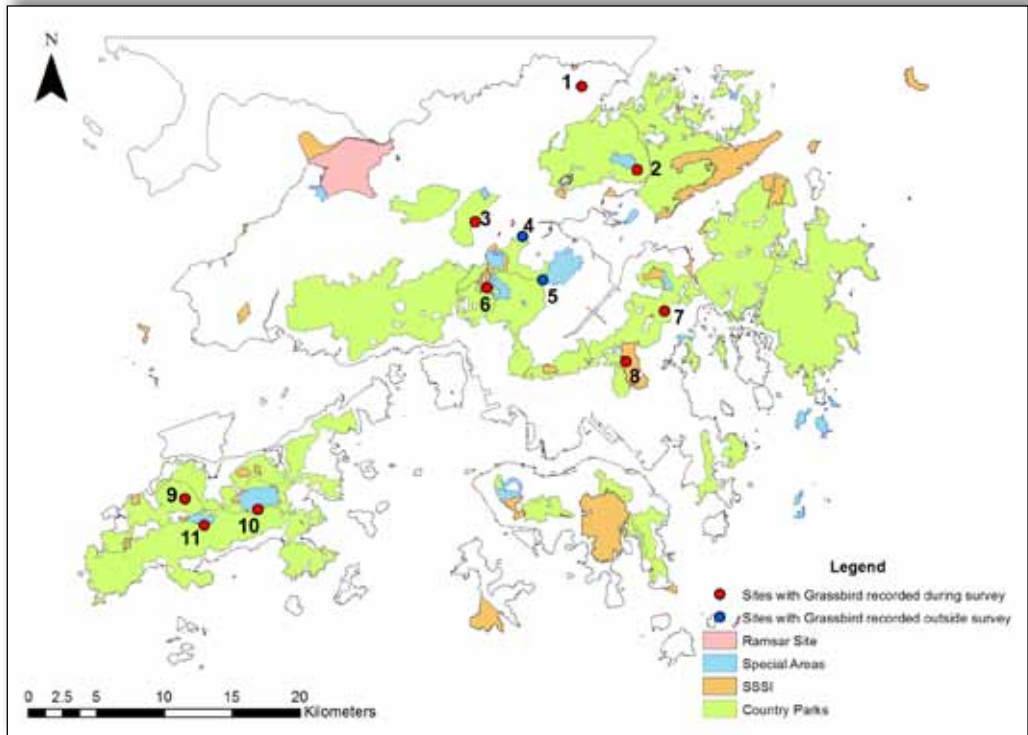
N

1

2

3

4

5

6

7

8

9

10

11

Legend

Sites with Grassbird recorded during survey

Sites with Grassbird recorded outside survey

Ramsar Site

Special Areas

SSSI

Country Parks

0 2.5 5 10 15 20 Kilometers